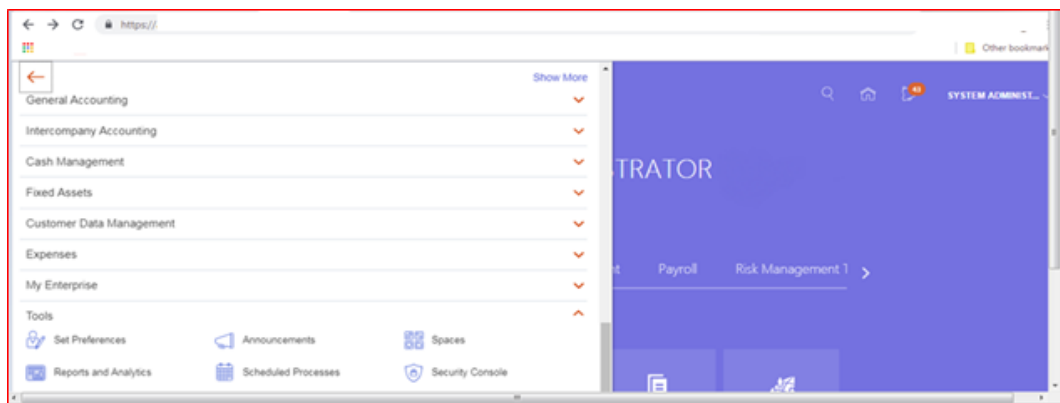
https://

Other bookmar

Show More

General Accounting

Intercompany Accounting

Cash Management

Fixed Assets

Customer Data Management

Expenses

My Enterprise

Tools

Set Preferences

Announcements

Spaces

Reports and Analytics

Scheduled Processes

Security Console

43

SYSTEM ADMINIST...

STRATOR

Payroll

Risk Management 1